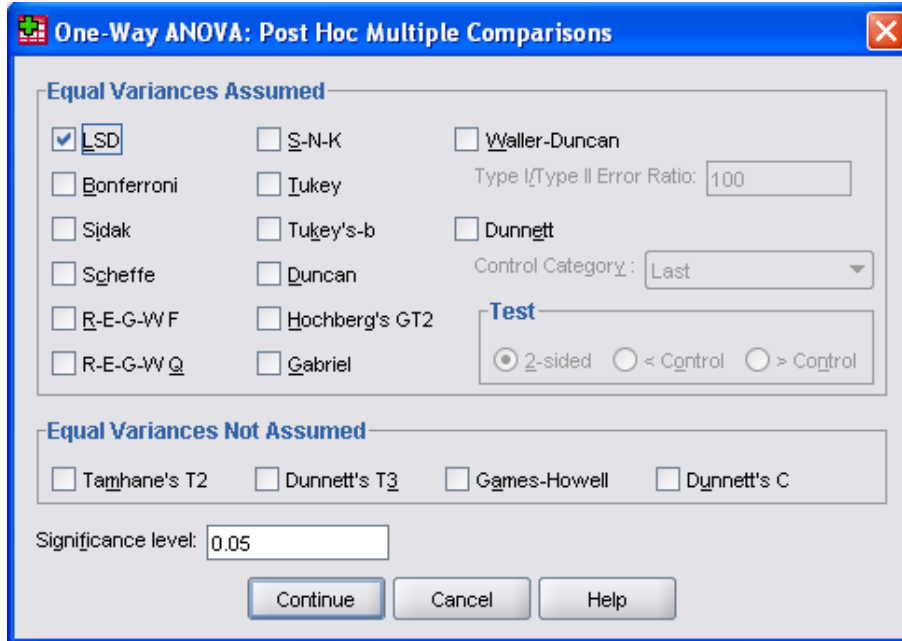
One-Way ANOVA: Post Hoc Multiple Comparisons

Equal Variances Assumed

LSD
Bonferroni
Sidak
Scheffe
R-E-G-W F
R-E-G-W Q

S-N-K
Tukey
Tukey's-b
Duncan
Hochberg's GT2
Gabriel

Waller-Duncan
Type I/Type II Error Ratio: 100
Dunnett
Control Category : Last
Test
2-sided
< Control
> Control

Equal Variances Not Assumed

Tamhane's T2
Dunnett's T3
Games-Howell
Dunnett's C

Significance level: 0.05

Continue
Cancel
Help